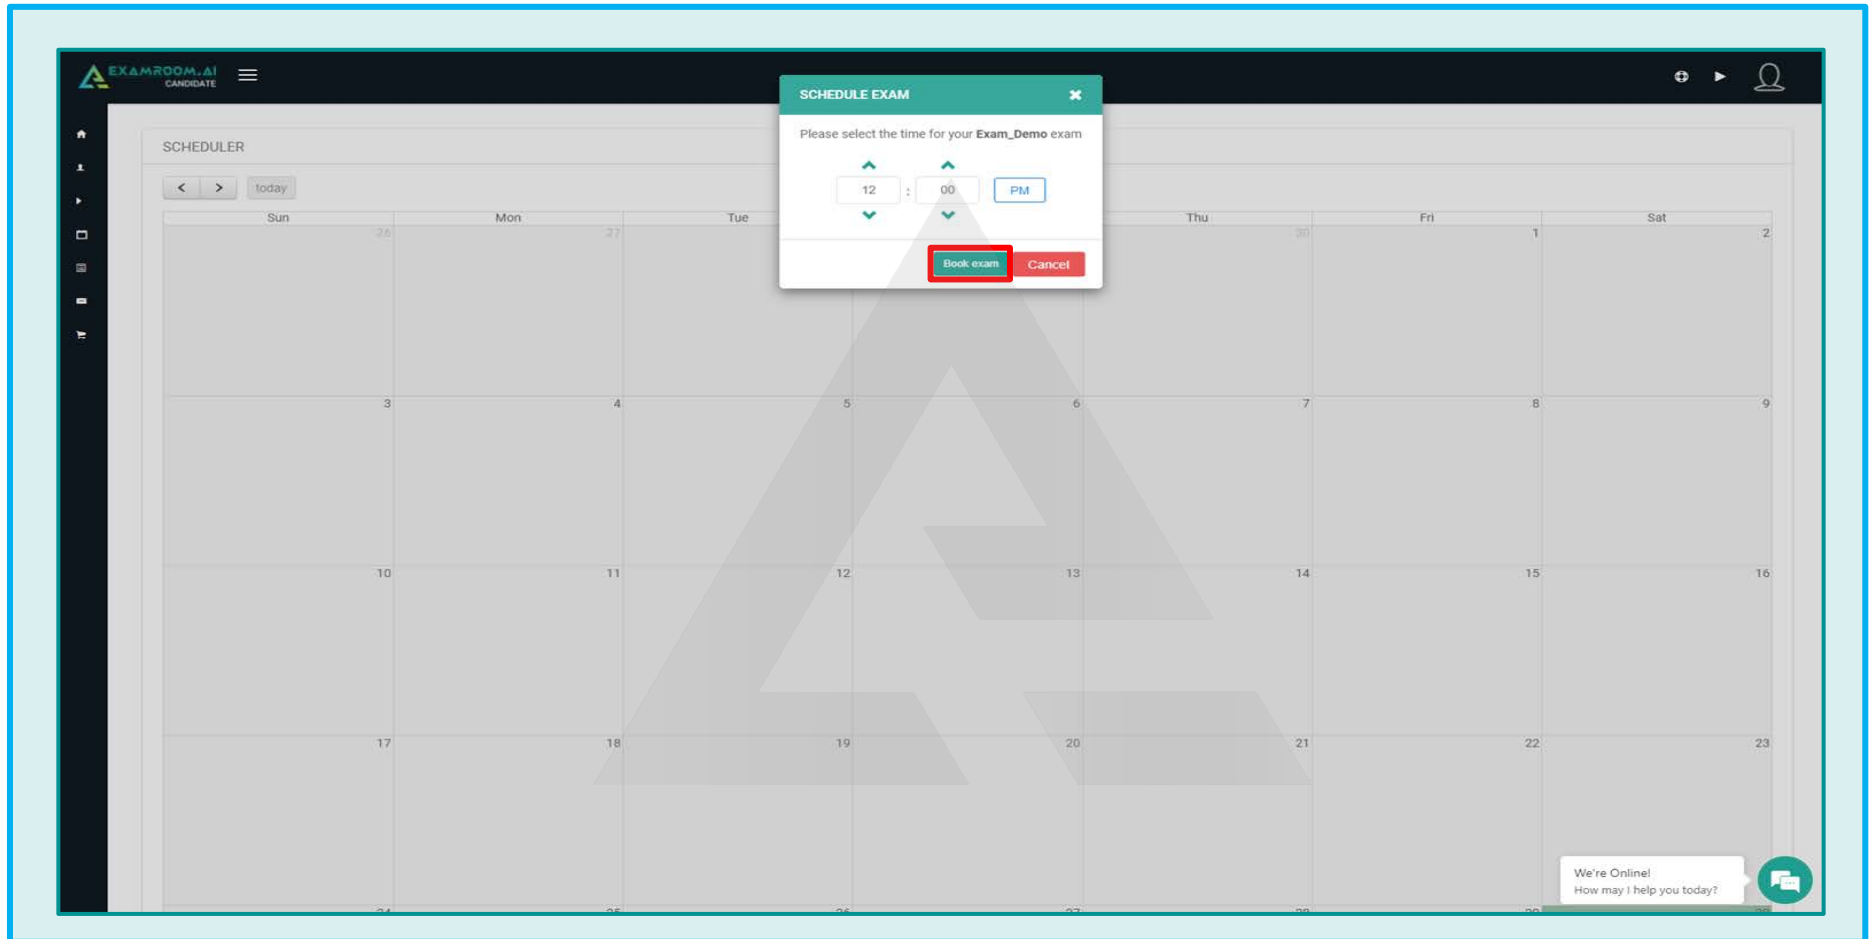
EXAMROOM.AI
CANDIDATE

SCHEDULER

< > today

| Sun | Mon | Tue | Wed | Thu | Fri | Sat |
|---|---|---|---|---|---|---|
| 26 | 27 | | | 30 | 1 | 2 |
| 3 | 4 | 5 | 6 | 7 | 8 | 9 |
| 10 | 11 | 12 | 13 | 14 | 15 | 16 |
| 17 | 18 | 19 | 20 | 21 | 22 | 23 |
| 24 | 25 | 26 | 27 | 28 | 29 | 30 |

SCHEDULE EXAM

Please select the time for your **Exam_Demo** exam

12 : 00 PM

Book exam Cancel

We're Online!
How may I help you today?